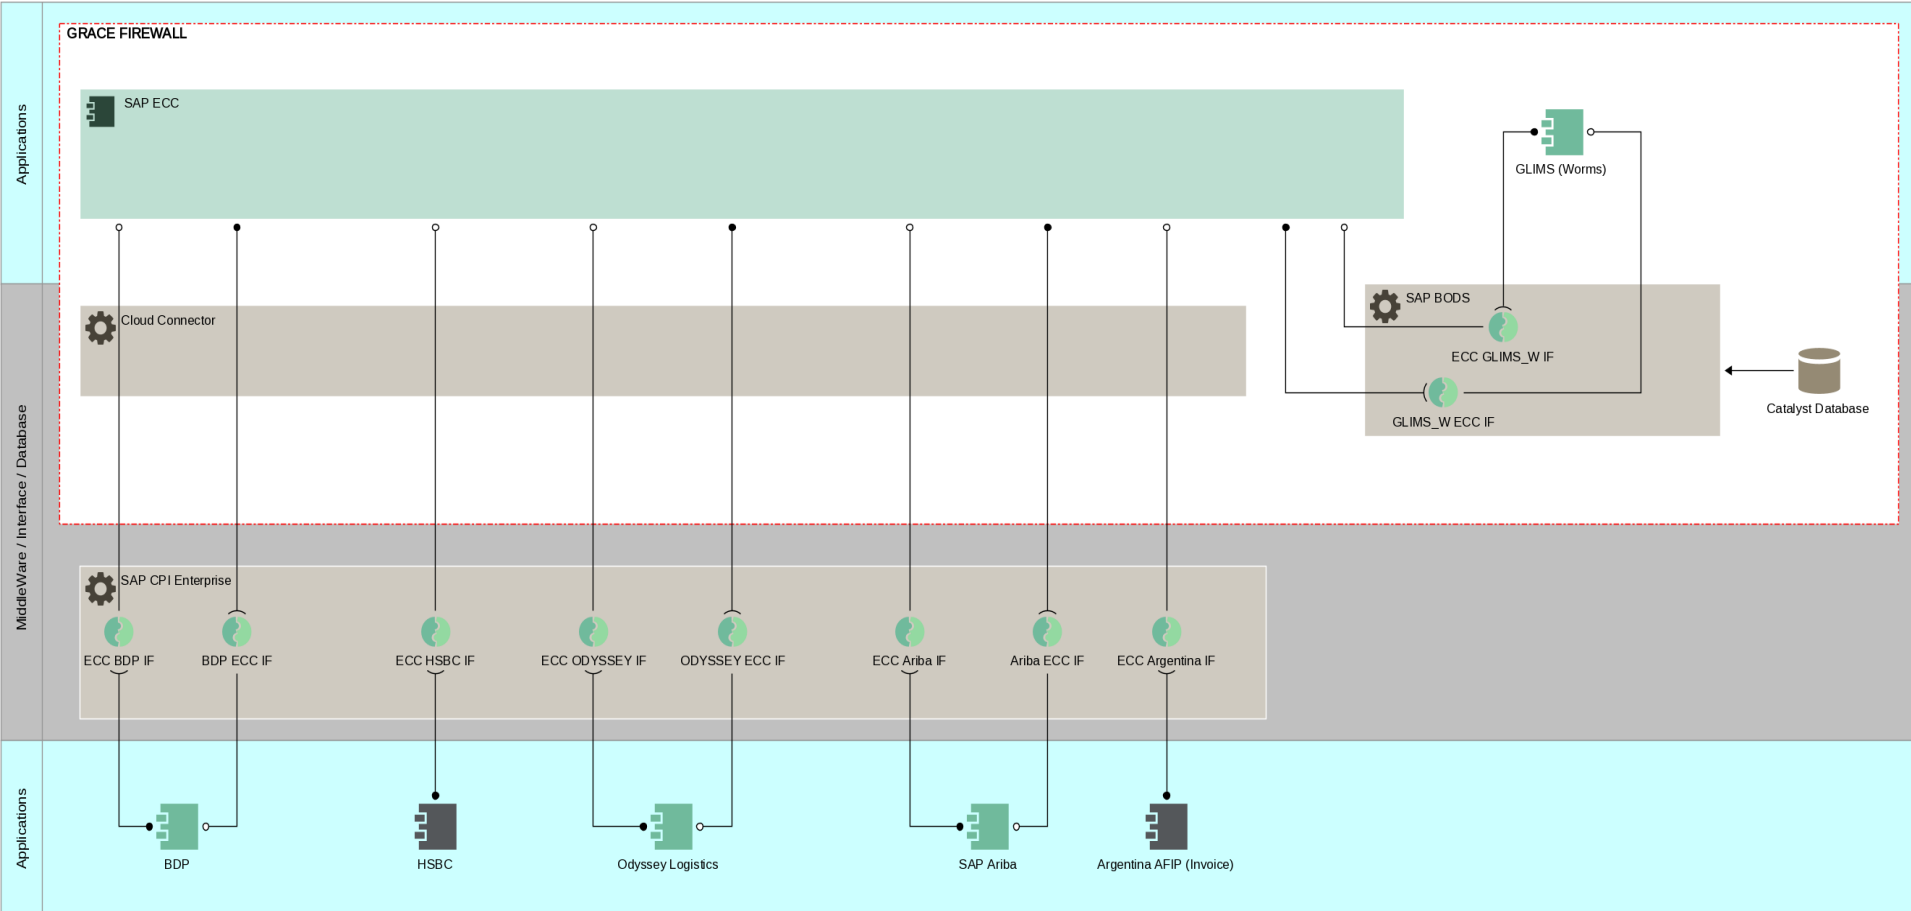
Applications

GRACE FIREWALL

SAP ECC

GLIMS (Worms)

MiddleWare / Interface / Database

Cloud Connector

SAP BODS

ECC GLIMS_W IF

GLIMS_W ECC IF

Catalyst Database

SAP CPI Enterprise

ECC BDP IF

BDP ECC IF

ECC HSBC IF

ECC ODYSSEY IF

ODYSSEY ECC IF

ECC Ariba IF

Ariba ECC IF

ECC Argentina IF

Applications

BDP

HSBC

Odyssey Logistics

SAP Ariba

Argentina AFIP (Invoice)